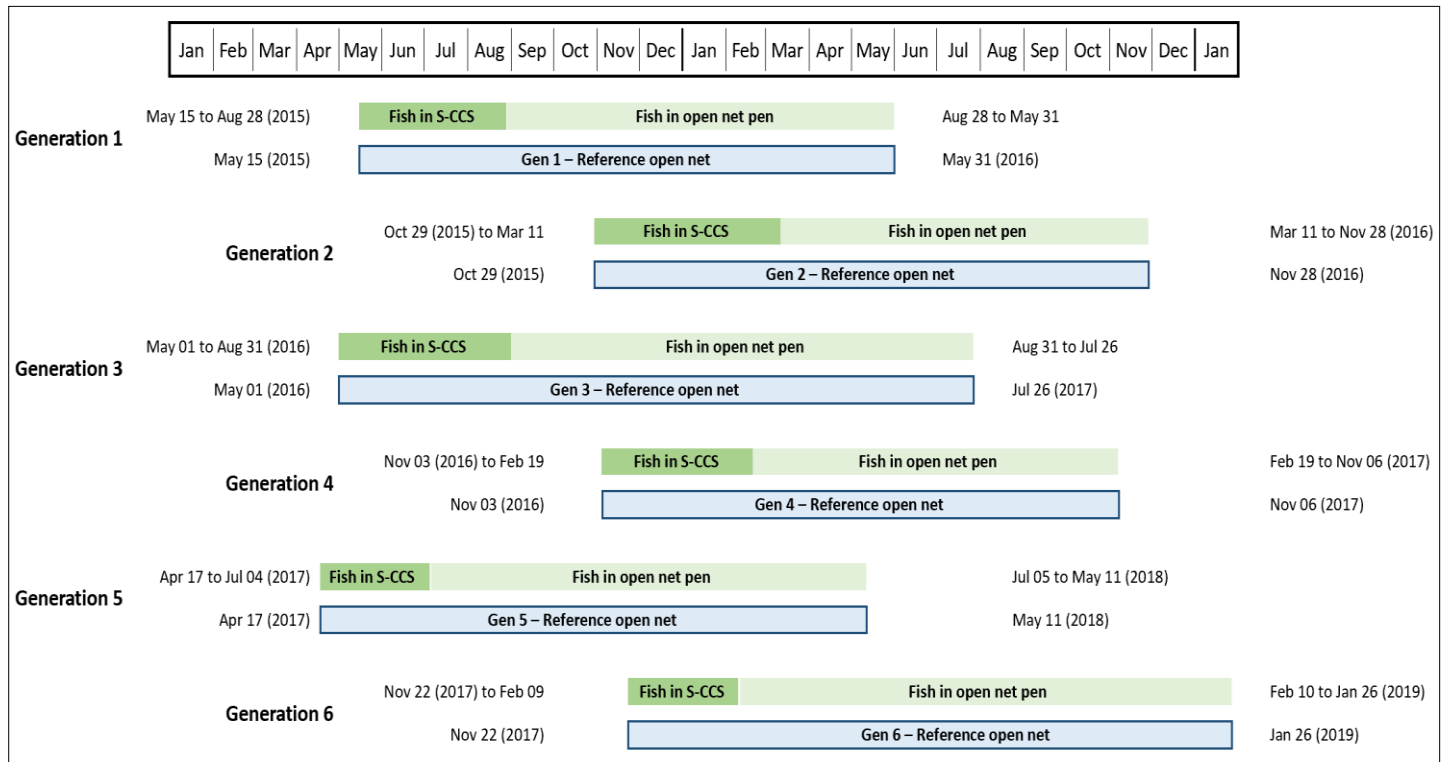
| Jan | Feb | Mar | Apr | May | Jun | Jul | Aug | Sep | Oct | Nov | Dec | Jan | Feb | Mar | Apr | May | Jun | Jul | Aug | Sep | Oct | Nov | Dec | Jan |
|---|---|---|---|---|---|---|---|---|---|---|---|---|---|---|---|---|---|---|---|---|---|---|---|---|

Generation 1
May 15 to Aug 28 (2015) Fish in S-CCS Fish in open net pen Aug 28 to May 31
May 15 (2015) Gen 1 – Reference open net May 31 (2016)

Generation 2
Oct 29 (2015) to Mar 11 Fish in S-CCS Fish in open net pen Mar 11 to Nov 28 (2016)
Oct 29 (2015) Gen 2 – Reference open net Nov 28 (2016)

Generation 3
May 01 to Aug 31 (2016) Fish in S-CCS Fish in open net pen Aug 31 to Jul 26
May 01 (2016) Gen 3 – Reference open net Jul 26 (2017)

Generation 4
Nov 03 (2016) to Feb 19 Fish in S-CCS Fish in open net pen Feb 19 to Nov 06 (2017)
Nov 03 (2016) Gen 4 – Reference open net Nov 06 (2017)

Generation 5
Apr 17 to Jul 04 (2017) Fish in S-CCS Fish in open net pen Jul 05 to May 11 (2018)
Apr 17 (2017) Gen 5 – Reference open net May 11 (2018)

Generation 6
Nov 22 (2017) to Feb 09 Fish in S-CCS Fish in open net pen Feb 10 to Jan 26 (2019)
Nov 22 (2017) Gen 6 – Reference open net Jan 26 (2019)